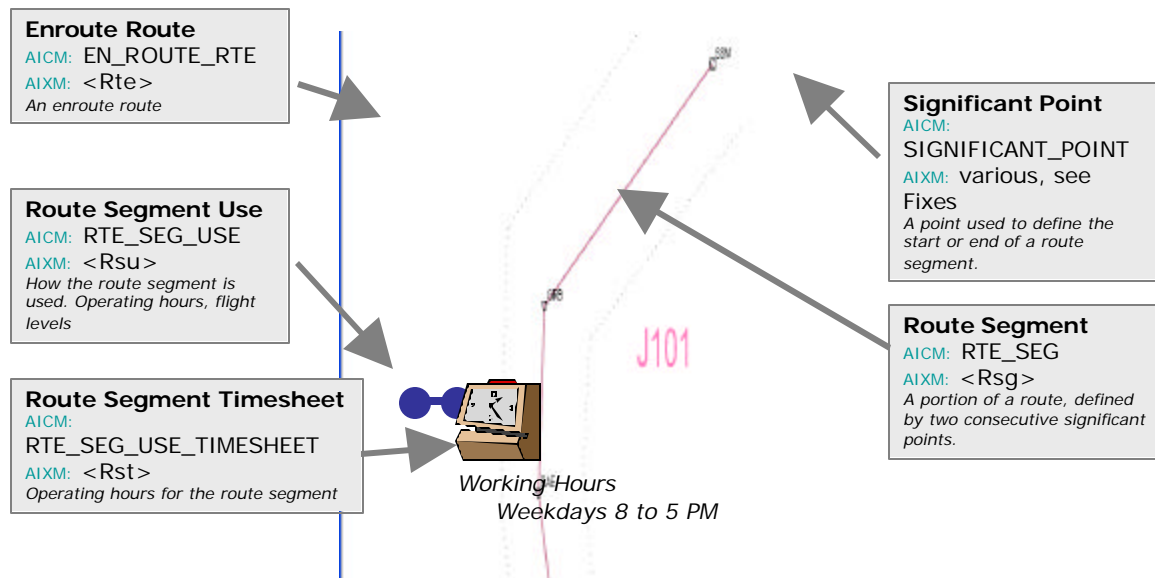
**Enroute Route**
AICM: EN_ROUTE_RTE
AIXM: <Rte>
*An enroute route*

**Route Segment Use**
AICM: RTE_SEG_USE
AIXM: <Rsu>
*How the route segment is used. Operating hours, flight levels*

**Route Segment Timesheet**
AICM: RTE_SEG_USE_TIMESHEET
AIXM: <Rst>
*Operating hours for the route segment*

SSM

SFB

J101

*Working Hours*
*Weekdays 8 to 5 PM*

**Significant Point**
AICM: SIGNIFICANT_POINT
AIXM: various, see Fixes
*A point used to define the start or end of a route segment.*

**Route Segment**
AICM: RTE_SEG
AIXM: <Rsg>
*A portion of a route, defined by two consecutive significant points.*